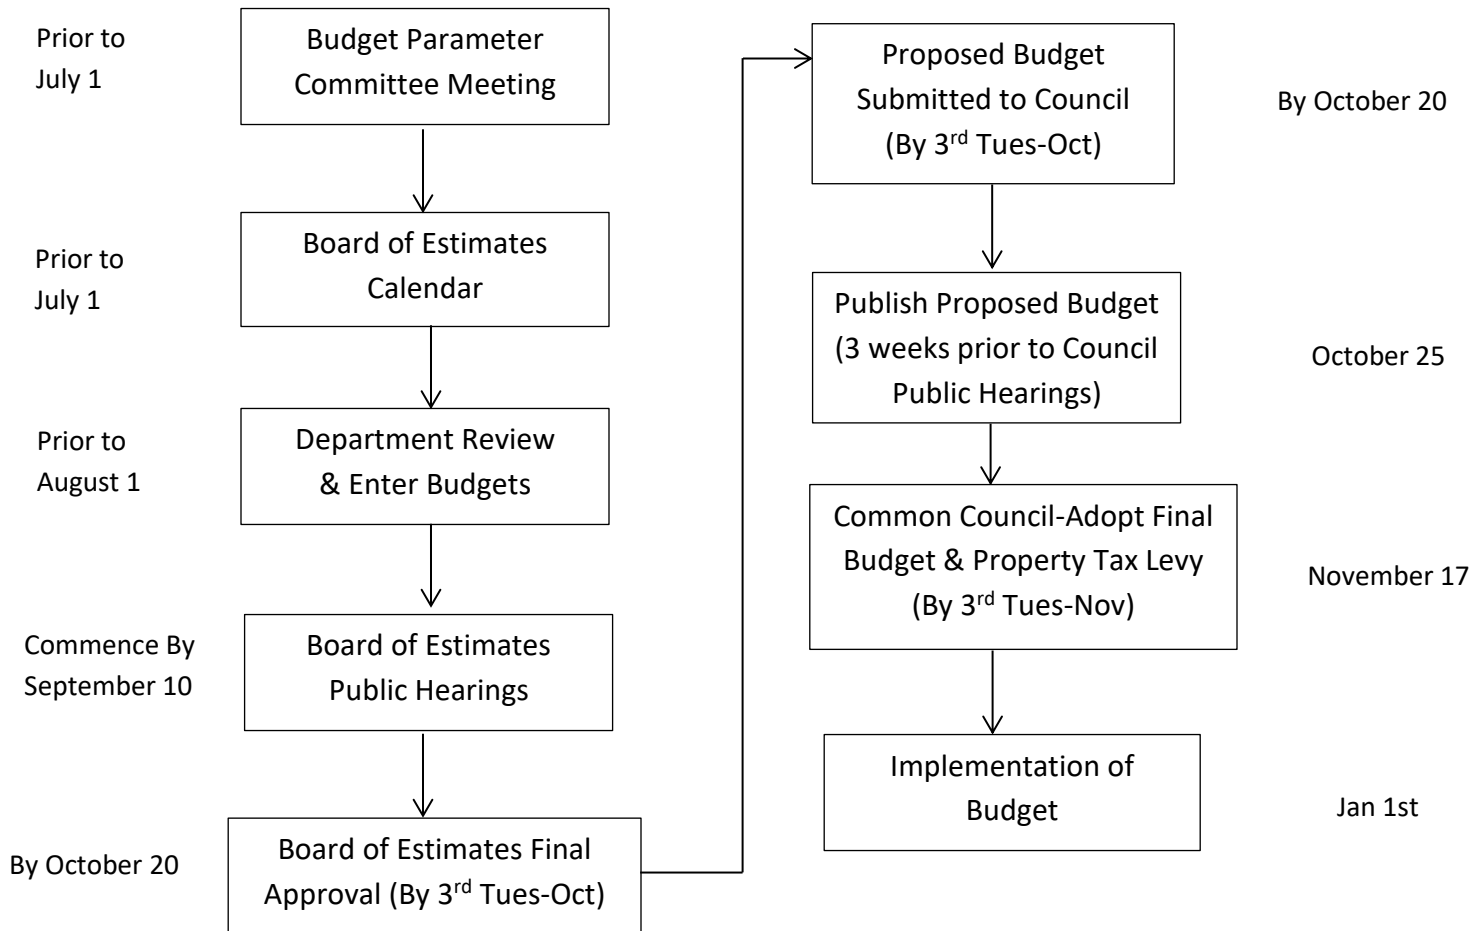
Prior to July 1

Budget Parameter Committee Meeting

Prior to July 1

Board of Estimates Calendar

Prior to August 1

Department Review & Enter Budgets

Commence By September 10

Board of Estimates Public Hearings

By October 20

Board of Estimates Final Approval (By 3$^{rd}$ Tues-Oct)

Proposed Budget Submitted to Council (By 3$^{rd}$ Tues-Oct)

By October 20

Publish Proposed Budget (3 weeks prior to Council Public Hearings)

October 25

Common Council-Adopt Final Budget & Property Tax Levy (By 3$^{rd}$ Tues-Nov)

November 17

Implementation of Budget

Jan 1st